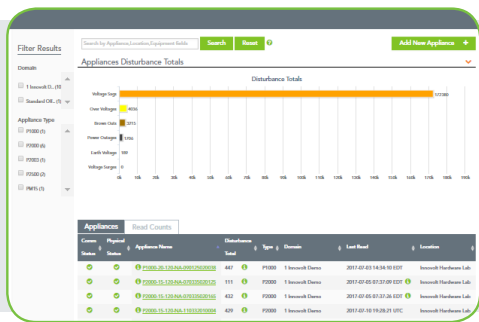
Filter Results

Domain

1 Innocolt D... (10

Standard Off... (5)

Appliance Type

P1000 (1)

P2000 (6)

P2003 (1)

P2020 (2)

PM15 (1)

Search by Appliance, Location, Equipment fields

Search

Reset

Add New Appliance +

Appliances Disturbance Totals

Disturbance Totals

Voltage Sags 177389

Over Voltages 4836

Brown Outs 3315

Power Outages 1755

Earth Voltage 189

Voltage Surges 0

0k 10k 20k 30k 40k 50k 60k 70k 80k 90k 100k 110k 120k 130k 140k 150k 160k 170k 180k 190k

Appliances

Read Counts

| Comm Status | Physical Status | Appliance Name | Disturbance Total | | Type | Domain | Last Read | Location |
|---|---|---|---|---|---|---|---|---|
| | | P1000-20-120-NA-09012920008 | 447 | | P1000 | 1 Innocolt Demo | 2017-07-03 14:54:10 EDT | Innocolt Hardware Lab |
| | | P2000-15-120-NA-07022920125 | 111 | | P2000 | 1 Innocolt Demo | 2017-07-05 07:37:09 EDT | Innocolt Hardware Lab |
| | | P2000-15-120-NA-07022920165 | 432 | | P2000 | 1 Innocolt Demo | 2017-07-05 07:37:26 EDT | Innocolt Hardware Lab |
| | | P2000-15-120-NA-11032920004 | 429 | | P2000 | 1 Innocolt Demo | 2017-07-10 19:28:21 UTC | Innocolt Hardware Lab |